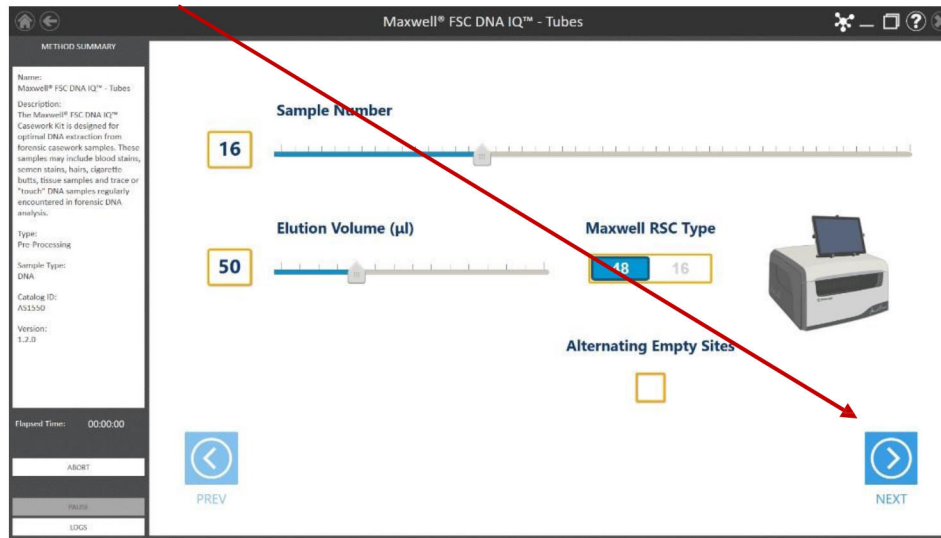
Maxwell® FSC DNA IQ™ - Tubes

METHOD SUMMARY

Name:
Maxwell® FSC DNA IQ™ - Tubes

Description:
The Maxwell® FSC DNA IQ™ Casework Kit is designed for optimal DNA extraction from forensic casework samples. These samples may include blood stains, semen stains, hairs, cigarette butts, tissue samples and trace or "touch" DNA samples regularly encountered in forensic DNA analysis.

Type:
Pre-Processing

Sample Type:
DNA

Catalog ID:
AS1550

Version:
1.2.0

Elapsed Time: 00:00:00

ABORT

PAUSE

LOGS

Sample Number

16

Elution Volume (µl)

50

Maxwell RSC Type

48 16

Alternating Empty Sites

PREV

NEXT